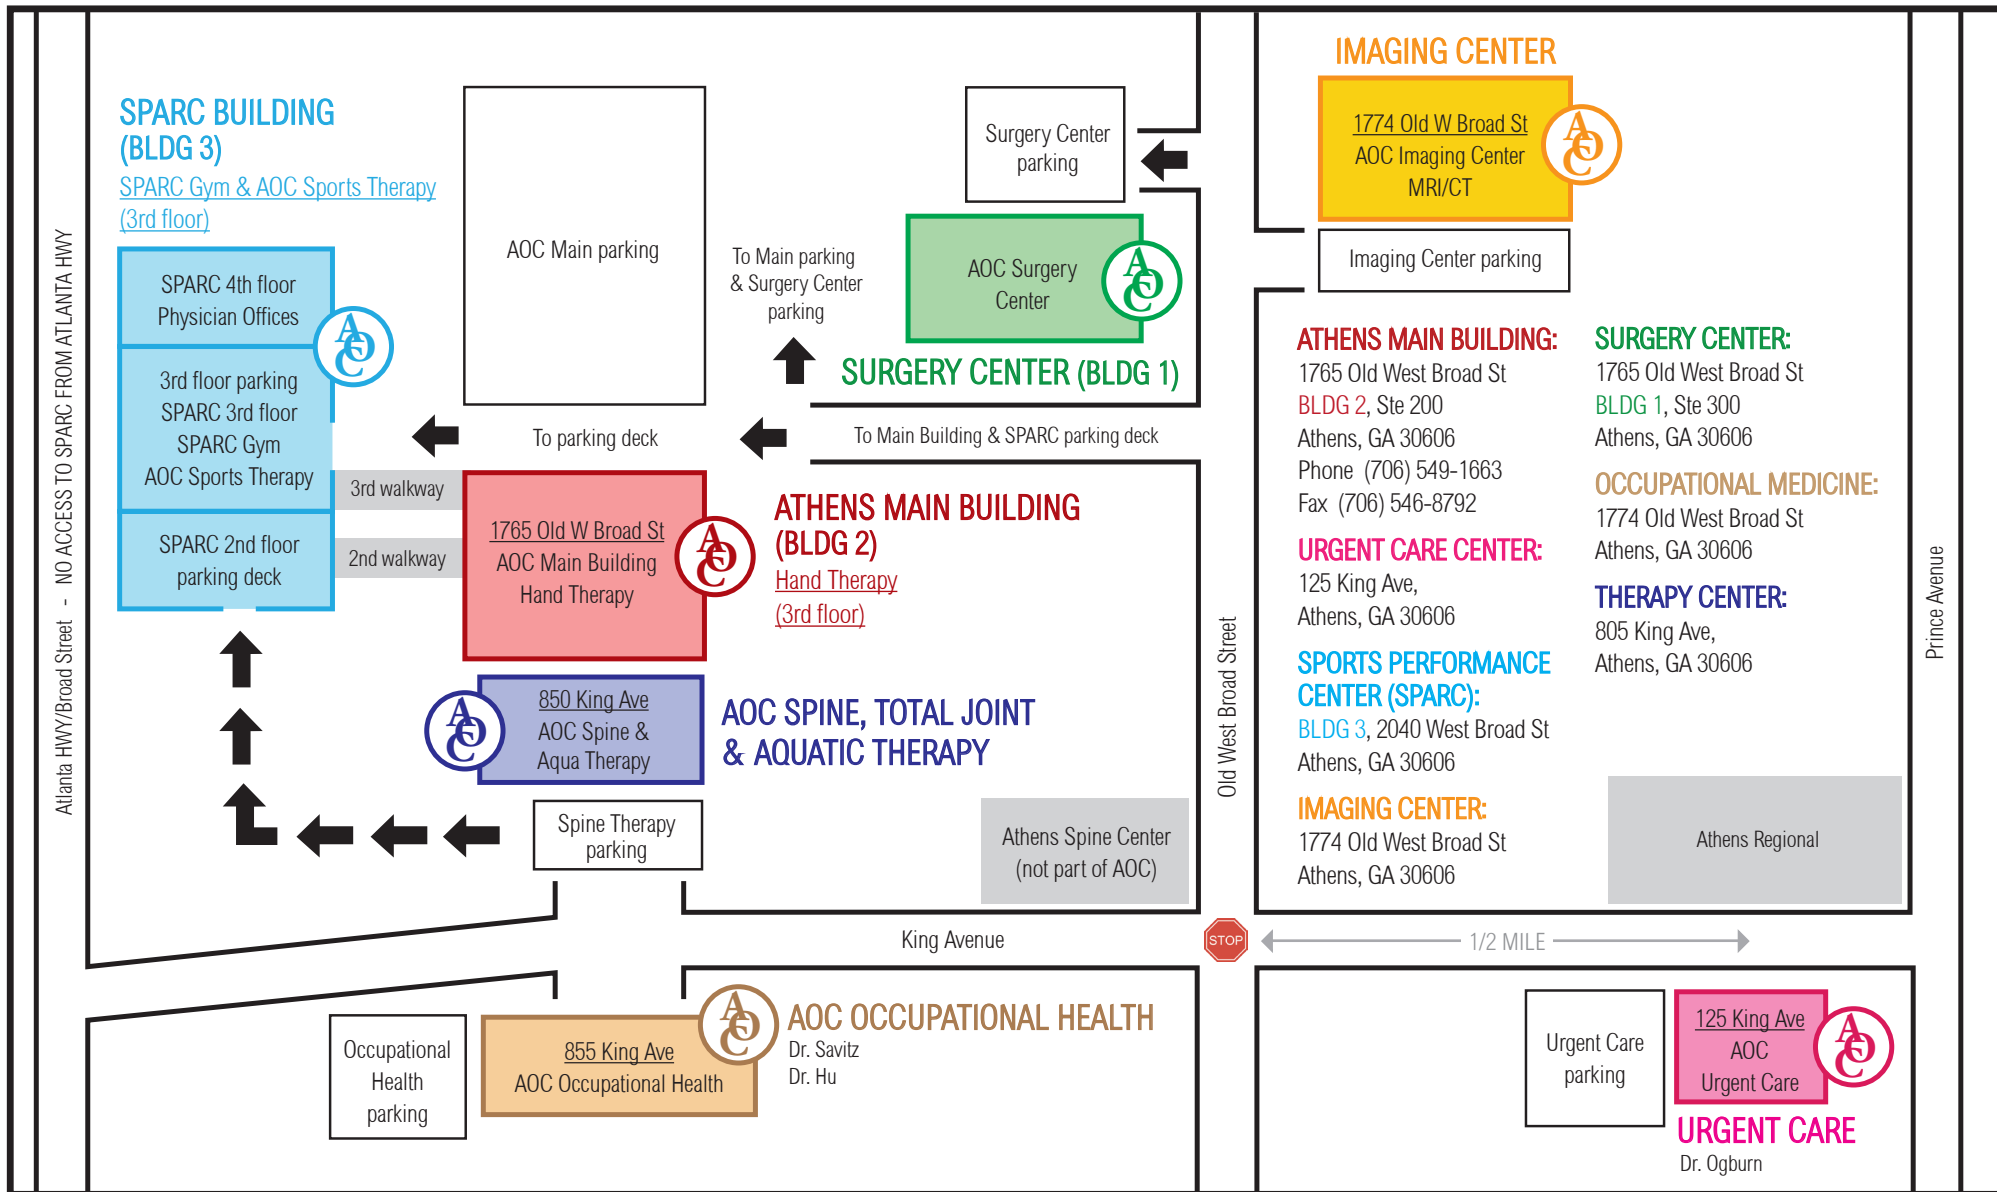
Atlanta HWY/Broad Street - NO ACCESS TO SPARC FROM ATLANTA HWY

SPARC BUILDING (BLDG 3)
SPARC Gym & AOC Sports Therapy (3rd floor)

SPARC 4th floor Physician Offices

3rd floor parking SPARC 3rd floor SPARC Gym AOC Sports Therapy

SPARC 2nd floor parking deck

3rd walkway

2nd walkway

AOC Main parking

To parking deck

To Main parking & Surgery Center parking

Surgery Center parking

AOC Surgery Center

SURGERY CENTER (BLDG 1)

To Main Building & SPARC parking deck

1765 Old W Broad St
AOC Main Building
Hand Therapy

ATHENS MAIN BUILDING (BLDG 2)
Hand Therapy (3rd floor)

850 King Ave
AOC Spine & Aqua Therapy

AOC SPINE, TOTAL JOINT & AQUATIC THERAPY

Spine Therapy parking

Athens Spine Center (not part of AOC)

King Avenue

Old West Broad Street

IMAGING CENTER
1774 Old W Broad St
AOC Imaging Center
MRI/CT

Imaging Center parking

ATHENS MAIN BUILDING:
1765 Old West Broad St
BLDG 2, Ste 200
Athens, GA 30606
Phone (706) 549-1663
Fax (706) 546-8792

URGENT CARE CENTER:
125 King Ave,
Athens, GA 30606

SPORTS PERFORMANCE CENTER (SPARC):
BLDG 3, 2040 West Broad St
Athens, GA 30606

IMAGING CENTER:
1774 Old West Broad St
Athens, GA 30606

SURGERY CENTER:
1765 Old West Broad St
BLDG 1, Ste 300
Athens, GA 30606

OCCUPATIONAL MEDICINE:
1774 Old West Broad St
Athens, GA 30606

THERAPY CENTER:
805 King Ave,
Athens, GA 30606

Athens Regional

Prince Avenue

STOP

1/2 MILE

Occupational Health parking

855 King Ave
AOC Occupational Health

AOC OCCUPATIONAL HEALTH
Dr. Savitz
Dr. Hu

Urgent Care parking

125 King Ave
AOC
Urgent Care

URGENT CARE
Dr. Ogburn